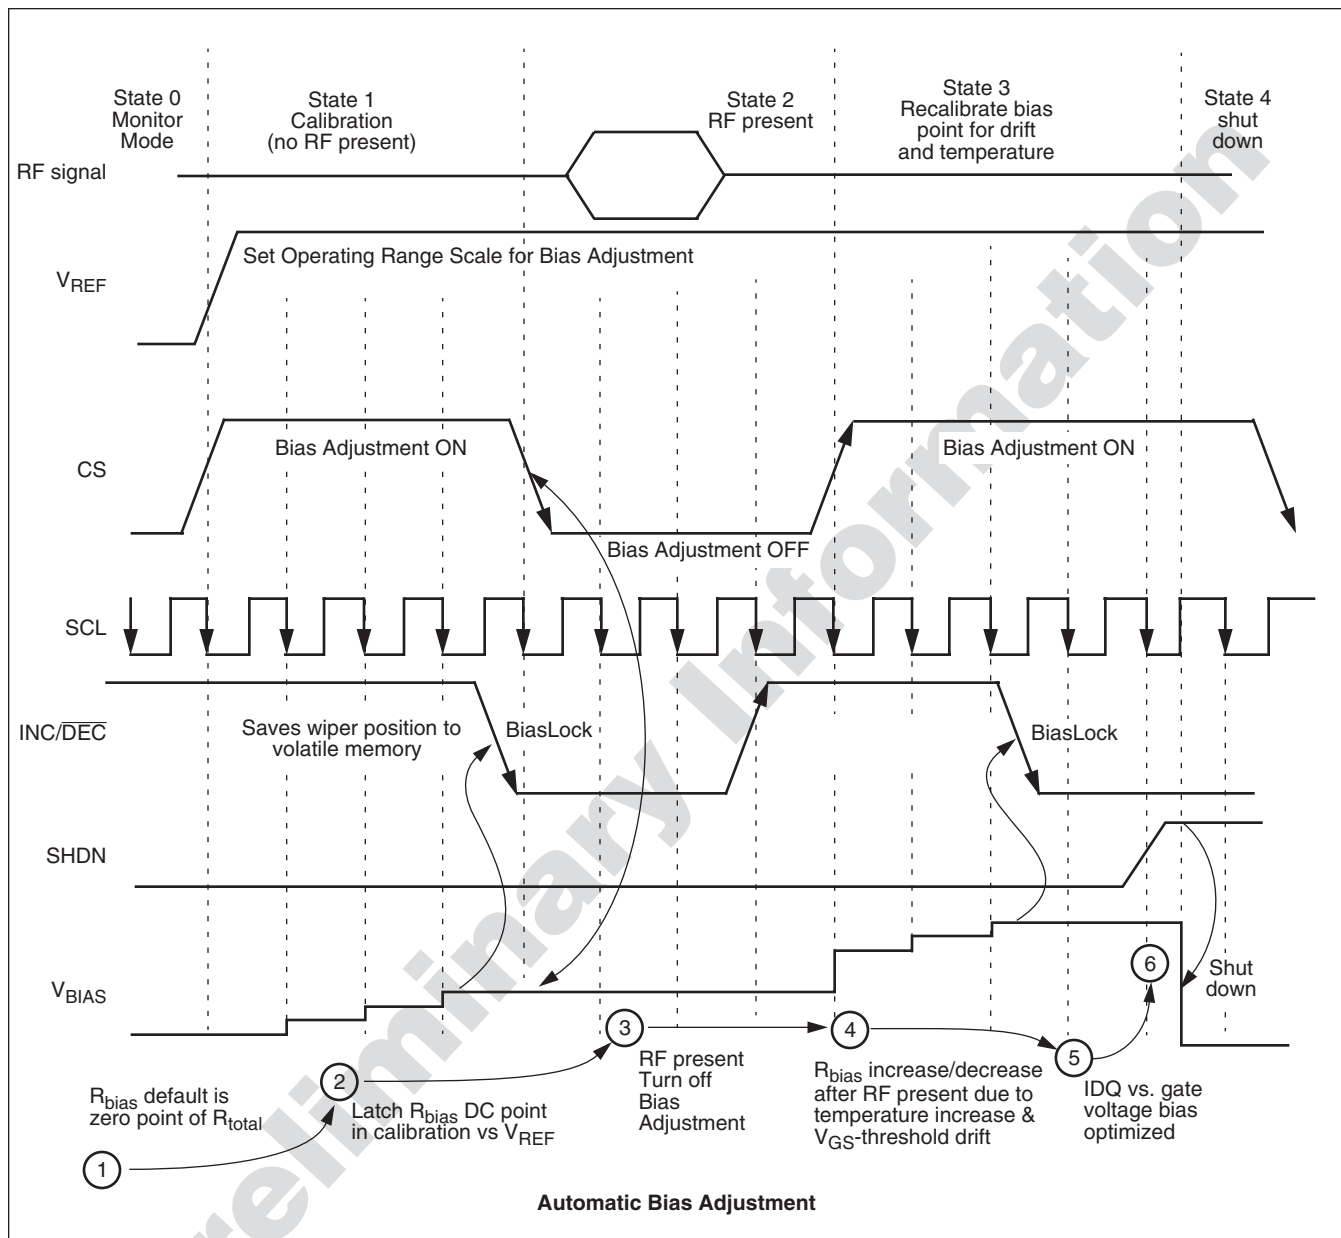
State 0 Monitor Mode

State 1 Calibration (no RF present)

State 2 RF present

State 3 Recalibrate bias point for drift and temperature

State 4 shut down

RF signal

$V_{REF}$

Set Operating Range Scale for Bias Adjustment

CS

Bias Adjustment ON

Bias Adjustment OFF

Bias Adjustment ON

SCL

INC/$\overline{DEC}$

Saves wiper position to volatile memory

BiasLock

BiasLock

SHDN

$V_{BIAS}$

Shut down

$R_{bias}$ default is zero point of $R_{total}$

1

2

Latch $R_{bias}$ DC point in calibration vs $V_{REF}$

3

RF present Turn off Bias Adjustment

4

$R_{bias}$ increase/decrease after RF present due to temperature increase & $V_{GS}$-threshold drift

5

IDQ vs. gate voltage bias optimized

6

Automatic Bias Adjustment

Preliminary Information